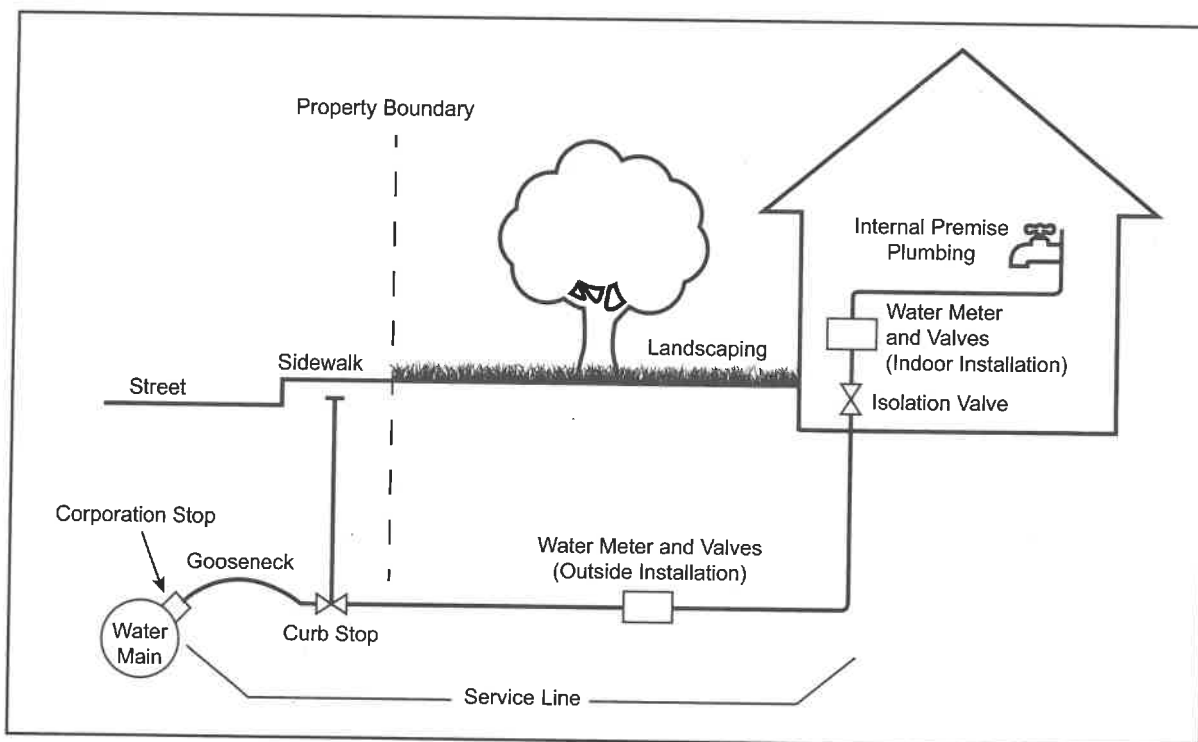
Property Boundary

Internal Premise Plumbing

Water Meter and Valves (Indoor Installation)

Landscaping

Sidewalk

Street

Isolation Valve

Corporation Stop

Gooseneck

Water Meter and Valves (Outside Installation)

Water Main

Curb Stop

Service Line